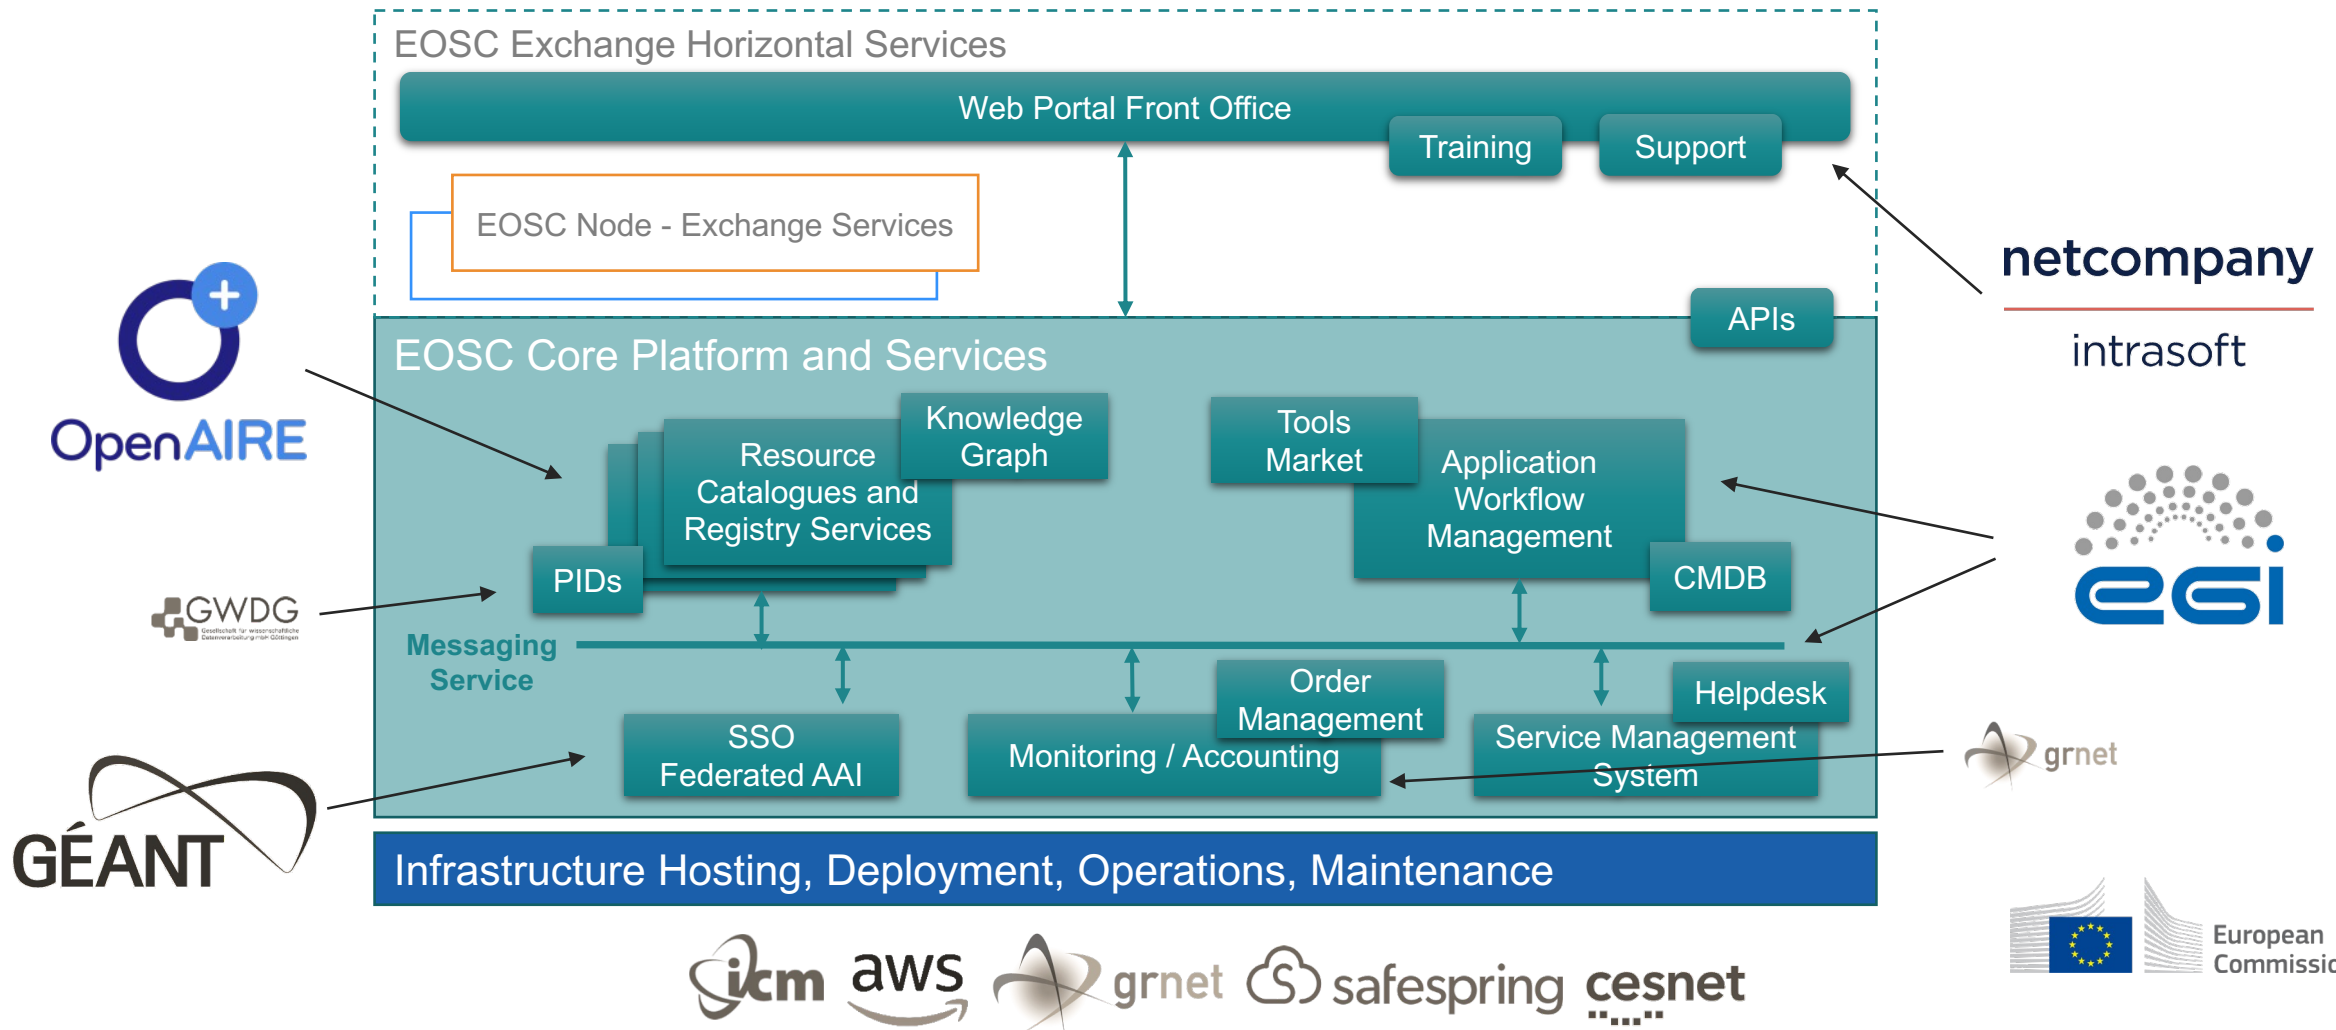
EOSC Exchange Horizontal Services

Web Portal Front Office

Training

Support

EOSC Node - Exchange Services

netcompany

intrasoft

APIs

EOSC Core Platform and Services

OpenAIRE

Knowledge Graph

Resource Catalogues and Registry Services

Tools Market

Application Workflow Management

CMDB

PIDs

GWDG

Messaging Service

Order Management

Helpdesk

SSO Federated AAI

Monitoring / Accounting

Service Management System

grnet

GÉANT

Infrastructure Hosting, Deployment, Operations, Maintenance

egi

European Commissio

icm aws grnet safespring cesnet